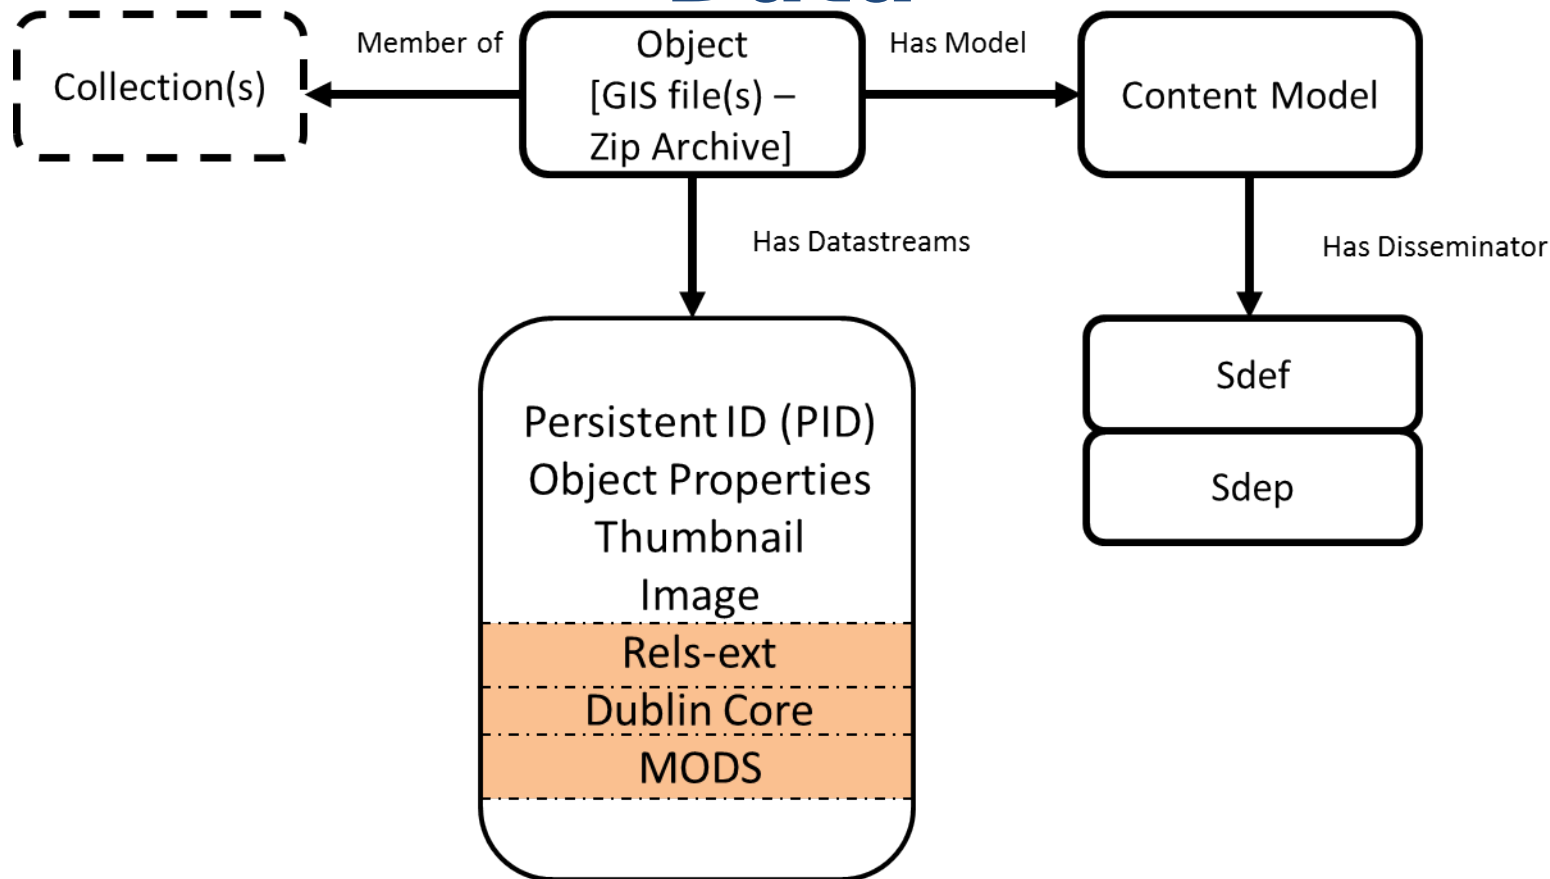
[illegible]

Collection(s)

Member of

Object [GIS file(s) – Zip Archive]

Has Model

Content Model

Has Datastreams

Has Disseminator

Persistent ID (PID)
Object Properties
Thumbnail
Image
Rels-ext
Dublin Core
MODS

Sdef

Sdep